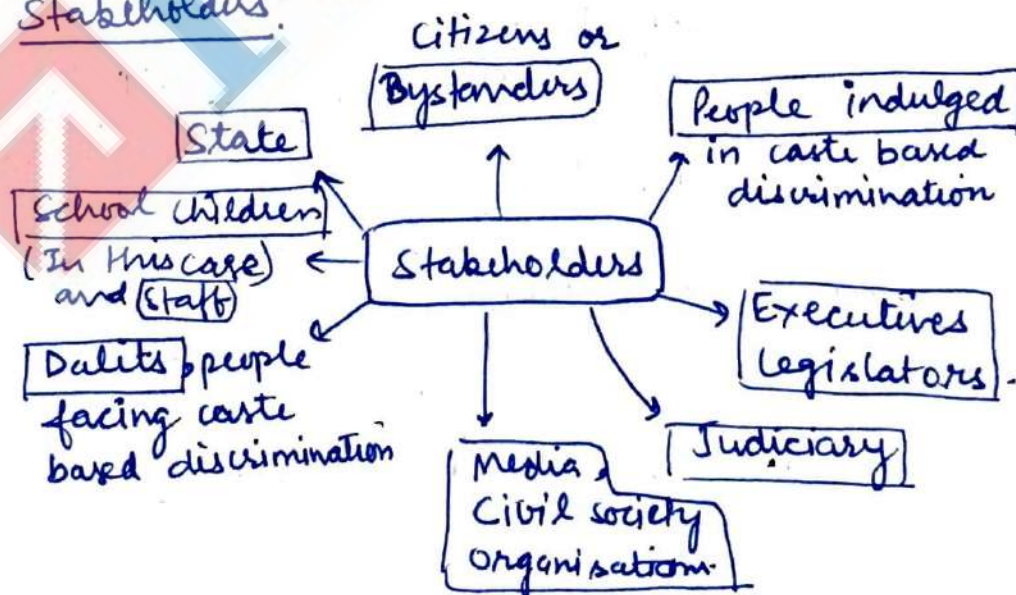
Stakeholders:

Citizens or Bystanders

People indulged in caste based discrimination

State

School children (In this case) and Staff

Stakeholders

Executives Legislators

Dalits people facing caste based discrimination

Judiciary

Media, Civil society organisation.